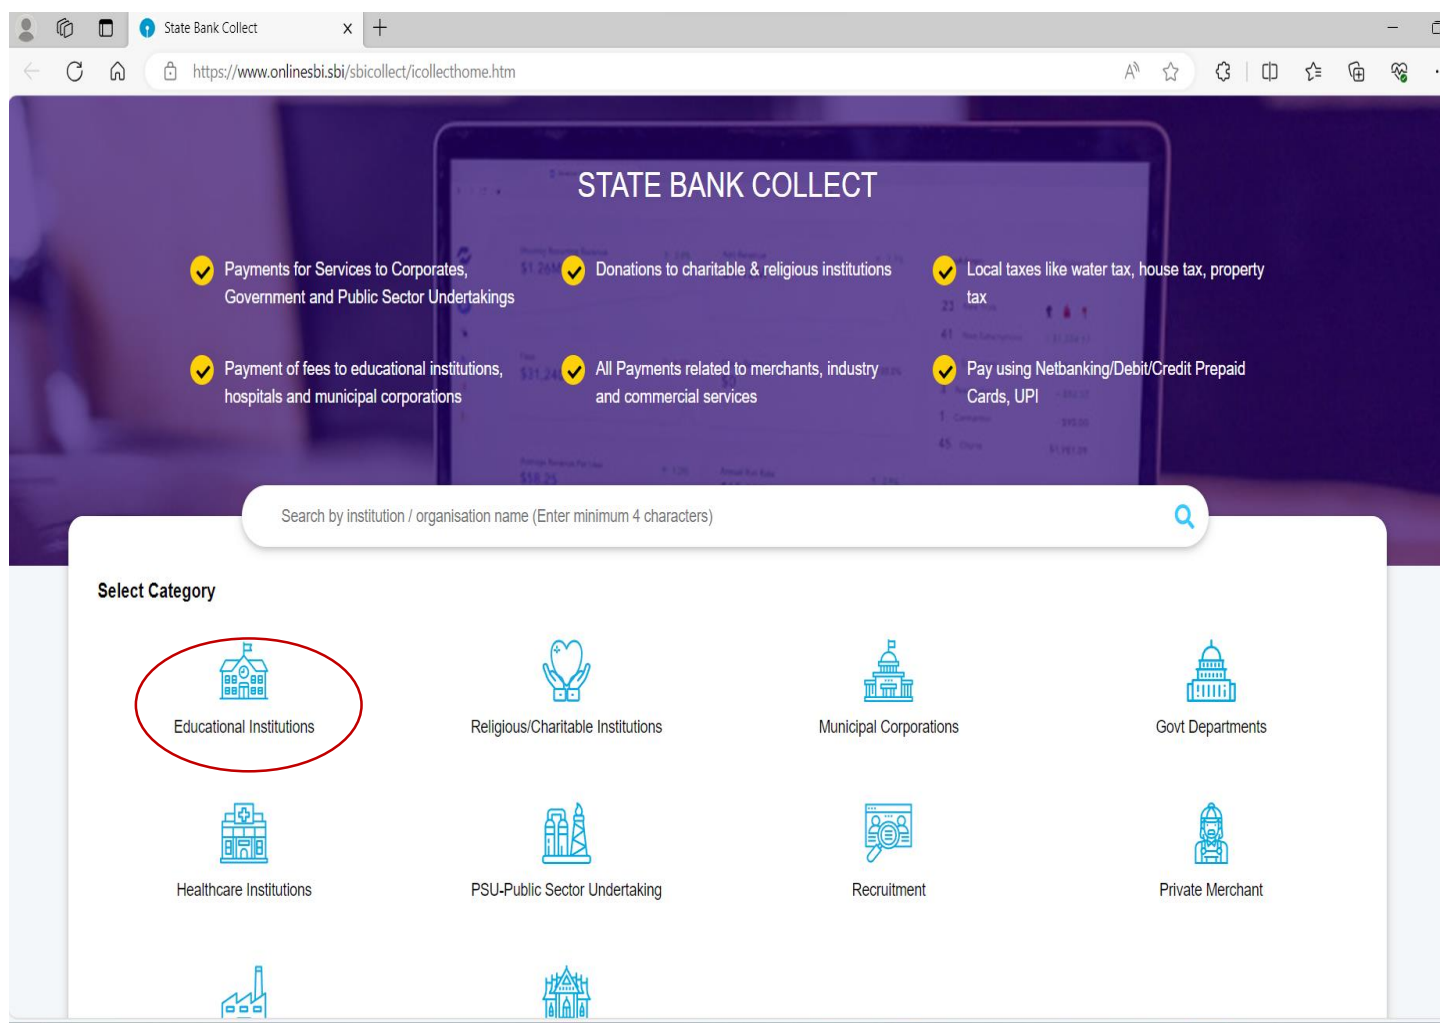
State Bank Collect ×

https://www.onlinesbi.sbi/sbicollect/icollecthome.htm

STATE BANK COLLECT

Payments for Services to Corporates, Government and Public Sector Undertakings

Donations to charitable & religious institutions

Local taxes like water tax, house tax, property tax

Payment of fees to educational institutions, hospitals and municipal corporations

All Payments related to merchants, industry and commercial services

Pay using Netbanking/Debit/Credit Prepaid Cards, UPI

Search by institution / organisation name (Enter minimum 4 characters)

Select Category

Educational Institutions

Religious/Charitable Institutions

Municipal Corporations

Govt Departments

Healthcare Institutions

PSU-Public Sector Undertaking

Recruitment

Private Merchant